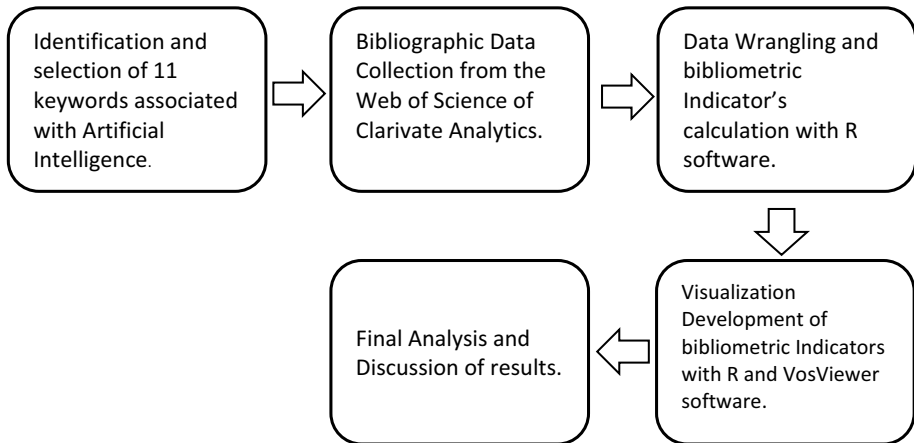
Identification and selection of 11 keywords associated with Artificial Intelligence.

Bibliographic Data Collection from the Web of Science of Clarivate Analytics.

Data Wrangling and bibliometric Indicator's calculation with R software.

Visualization Development of bibliometric Indicators with R and VosViewer software.

Final Analysis and Discussion of results.